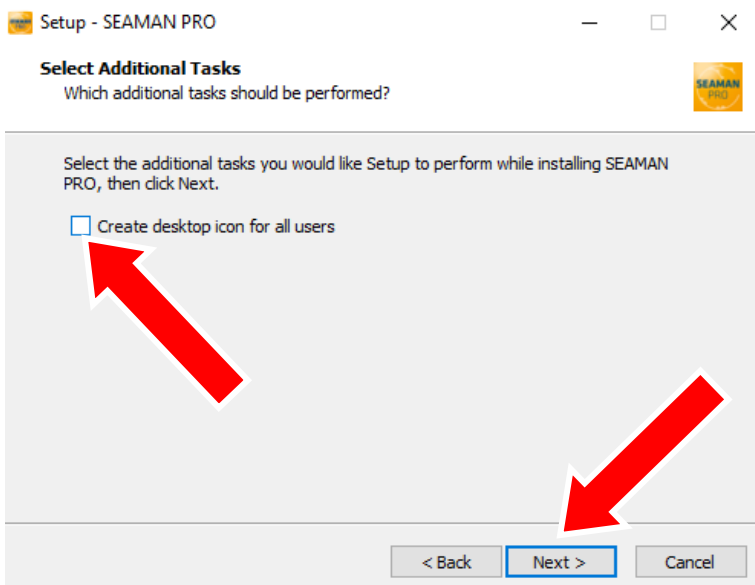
Setup - SEAMAN PRO

Select Additional Tasks
Which additional tasks should be performed?

SEAMAN PRO

Select the additional tasks you would like Setup to perform while installing SEAMAN PRO, then click Next.

Create desktop icon for all users

< Back
Next >
Cancel